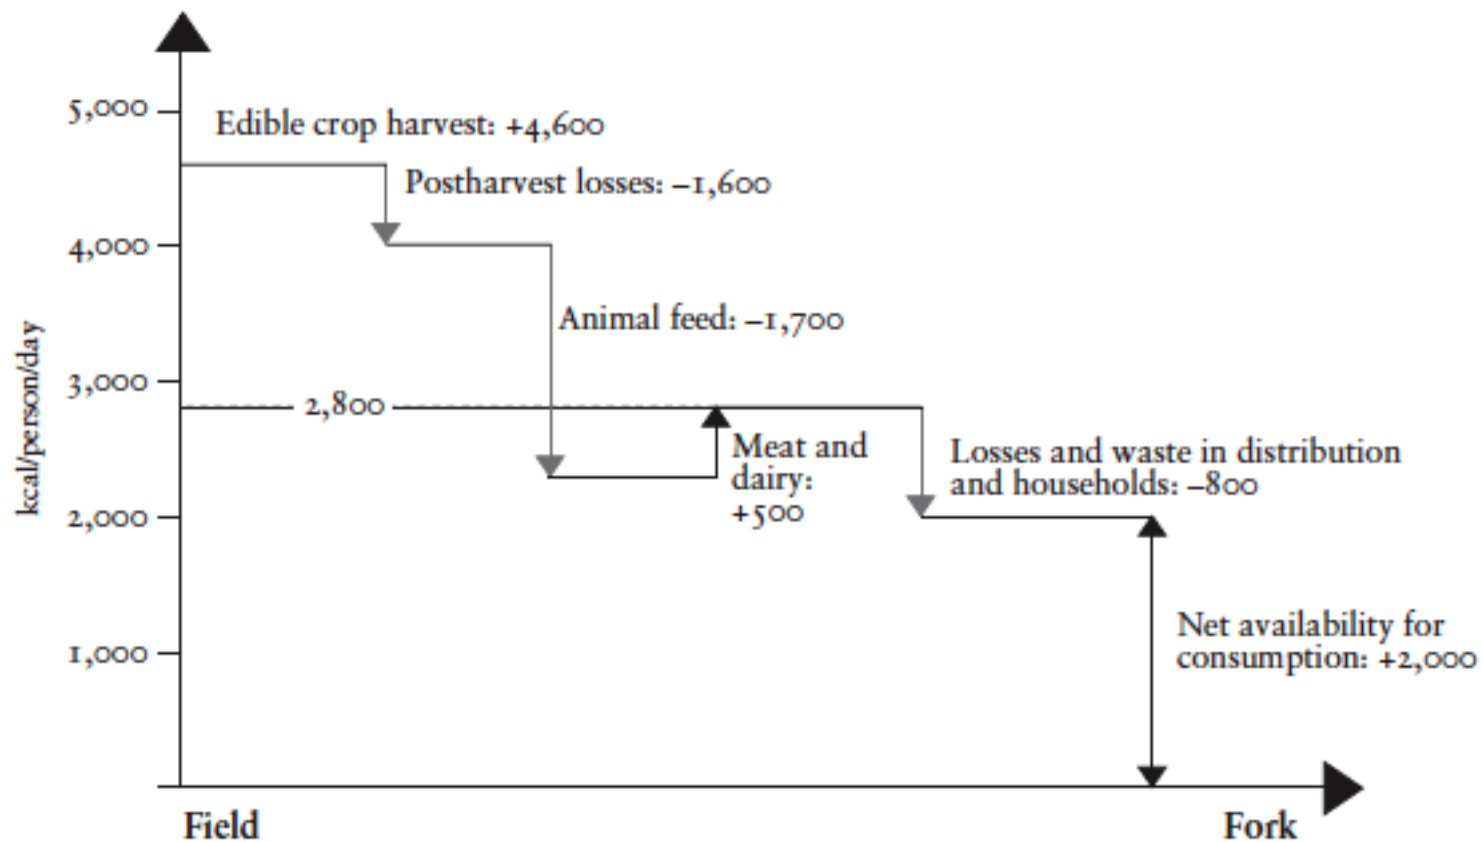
5,000
4,000
3,000
2,000
1,000
kcal/person/day

Edible crop harvest: +4,600
Postharvest losses: –1,600
Animal feed: –1,700
2,800
Meat and dairy: +500
Losses and waste in distribution and households: –800
Net availability for consumption: +2,000

Field
Fork